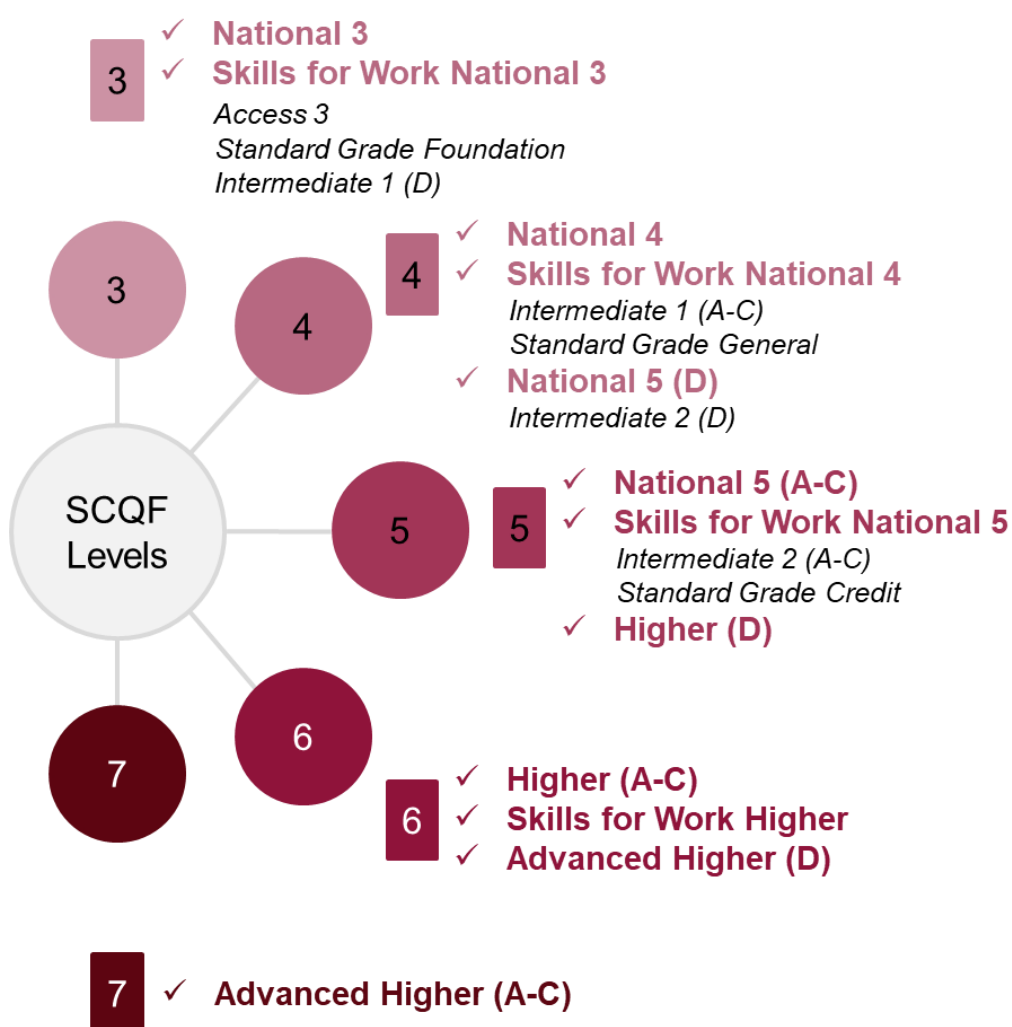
3
✓ National 3
✓ Skills for Work National 3
Access 3
Standard Grade Foundation
Intermediate 1 (D)

3

4

4
✓ National 4
✓ Skills for Work National 4
Intermediate 1 (A-C)
Standard Grade General
✓ National 5 (D)
Intermediate 2 (D)

SCQF Levels

5

5
✓ National 5 (A-C)
✓ Skills for Work National 5
Intermediate 2 (A-C)
Standard Grade Credit
✓ Higher (D)

7

6

6
✓ Higher (A-C)
✓ Skills for Work Higher
✓ Advanced Higher (D)

7
✓ Advanced Higher (A-C)